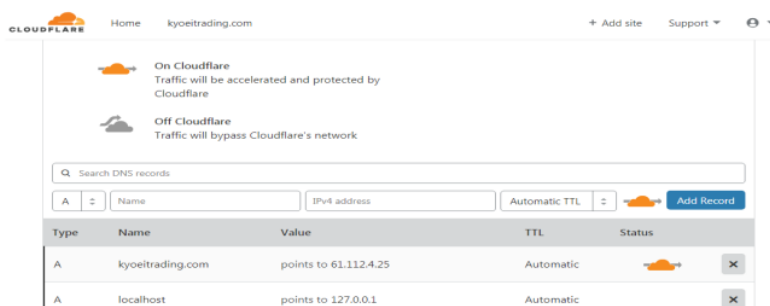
CLOUDFLARE Home kyoeitrading.com + Add site Support ▾

On Cloudflare
Traffic will be accelerated and protected by Cloudflare

Off Cloudflare
Traffic will bypass Cloudflare's network

Search DNS records

A ÷ Name IPv4 address Automatic TTL ÷ Add Record

| Type | Name | Value | TTL | Status | |
|---|---|---|---|---|---|
| A | kyoeitrading.com | points to 61.112.4.25 | Automatic | | ✕ |
| A | localhost | points to 127.0.0.1 | Automatic | | ✕ |